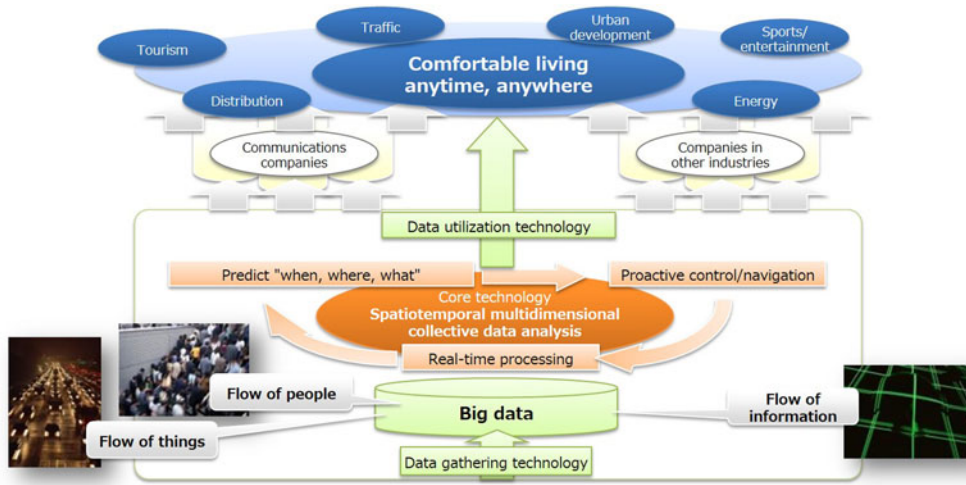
Tourism

Traffic

Urban development

Sports/ entertainment

Comfortable living anytime, anywhere

Distribution

Energy

Communications companies

Companies in other industries

Data utilization technology

Predict "when, where, what"

Proactive control/navigation

Core technology
Spatiotemporal multidimensional collective data analysis

Real-time processing

Flow of people

Big data

Flow of information

Flow of things

Data gathering technology